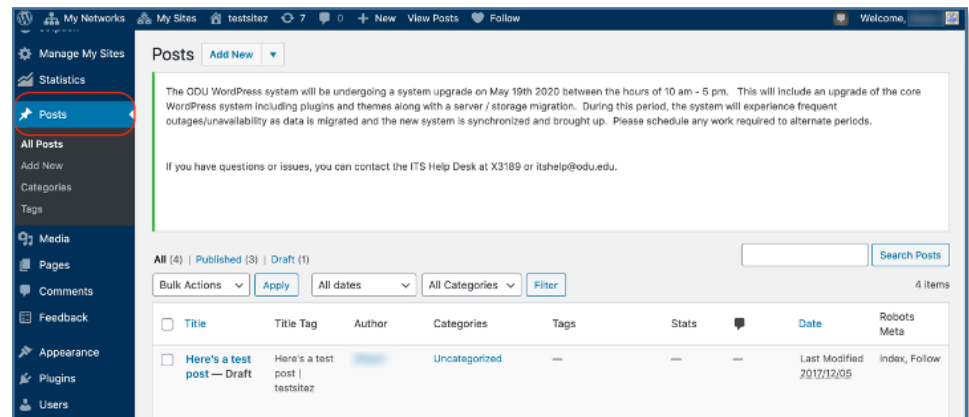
My Networks My Sites testsitez 7 0 + New View Posts Follow Welcome,

Manage My Sites
Statistics
Posts
All Posts
Add New
Categories
Tags
Media
Pages
Comments
Feedback
Appearance
Plugins
Users

Posts Add New

The ODU WordPress system will be undergoing a system upgrade on May 19th 2020 between the hours of 10 am - 5 pm. This will include an upgrade of the core WordPress system including plugins and themes along with a server / storage migration. During this period, the system will experience frequent outages/unavailability as data is migrated and the new system is synchronized and brought up. Please schedule any work required to alternate periods.

If you have questions or issues, you can contact the ITS Help Desk at X3189 or itshelp@odu.edu.

All (4) | Published (3) | Draft (1)

Search Posts

Bulk Actions Apply All dates All Categories Filter 4 items

| Title | Title Tag | Author | Categories | Tags | Stats | | Date | Robots Meta |
|---|---|---|---|---|---|---|---|---|
| Here's a test post — Draft | Here's a test post \| testsitez | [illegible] | Uncategorized | — | — | — | Last Modified 2017/12/05 | Index, Follow |